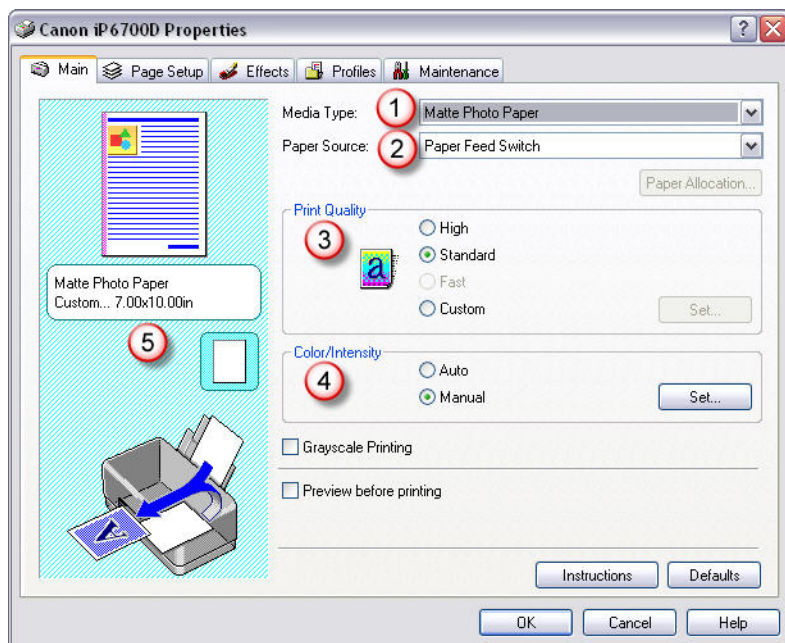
Canon iP6700D Properties

Main | Page Setup | Effects | Profiles | Maintenance

Matte Photo Paper
Custom... 7.00x10.00in

5

Media Type: 1 Matte Photo Paper

Paper Source: 2 Paper Feed Switch

Paper Allocation...

Print Quality

3

High
Standard
Fast
Custom

Set...

Color/Intensity

4

Auto
Manual

Set...

Grayscale Printing

Preview before printing

Instructions

Defaults

OK

Cancel

Help